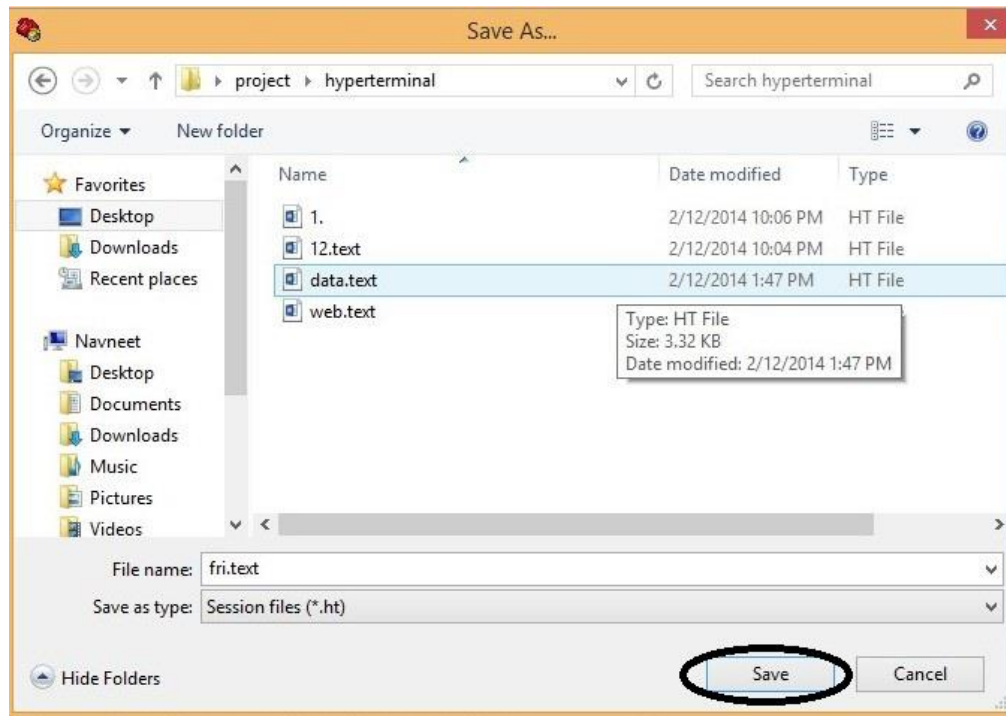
Save As...

project ▸ hyperterminal

Search hyperterminal

Organize ▾ New folder

Favorites
Desktop
Downloads
Recent places

Navneet
Desktop
Documents
Downloads
Music
Pictures
Videos

| Name | Date modified | Type |
|---|---|---|
| 1. | 2/12/2014 10:06 PM | HT File |
| 12.text | 2/12/2014 10:04 PM | HT File |
| data.text | 2/12/2014 1:47 PM | HT File |
| web.text | | |

Type: HT File
Size: 3.32 KB
Date modified: 2/12/2014 1:47 PM

File name: fri.text

Save as type: Session files (*.ht)

Hide Folders

Save

Cancel